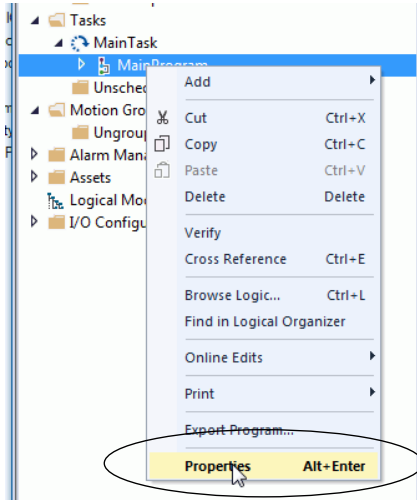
Tasks
MainTask
MainProgram
Unsched
Motion Gro
Ungroup
Alarm Mana
Assets
Logical Mo
I/O Configu

Add
Cut Ctrl+X
Copy Ctrl+C
Paste Ctrl+V
Delete Delete
Verify
Cross Reference Ctrl+E
Browse Logic... Ctrl+L
Find in Logical Organizer
Online Edits
Print
Export Program...
Properties Alt+Enter